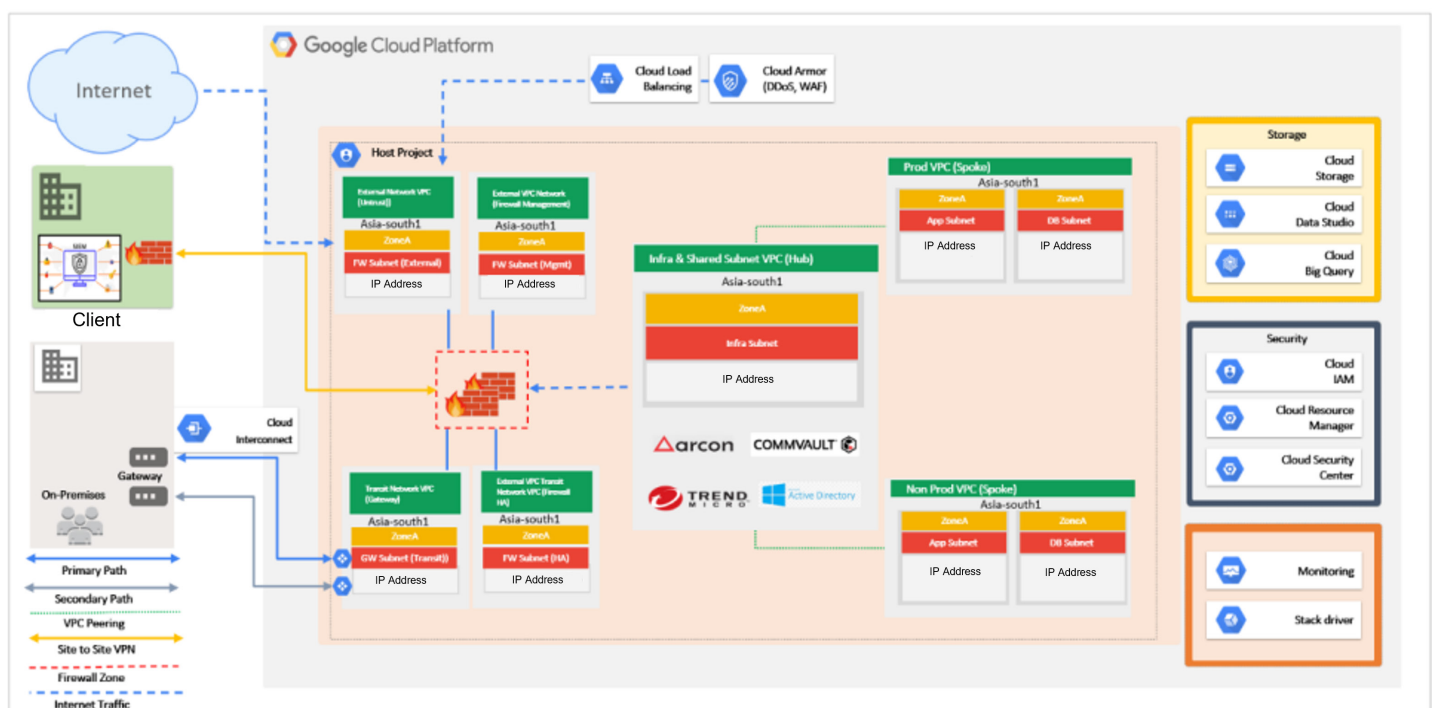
Google Cloud Platform

Internet

Cloud Load Balancing

Cloud Armor (DDoS, WAF)

Host Project

External Network VPC (Untrust)
Asia-south1
ZoneA
FW Subnet (External)
IP Address

External VPC Network (Firewall Management)
Asia-south1
ZoneA
FW Subnet (Mgmt)
IP Address

Infra & Shared Subnet VPC (Hub)
Asia-south1
ZoneA
Infra Subnet
IP Address

arcon
COMMVAULT
TREND MICRO
Active Directory

Prod VPC (Spoke)
Asia-south1
ZoneA
App Subnet
IP Address
ZoneA
DB Subnet
IP Address

Non Prod VPC (Spoke)
Asia-south1
ZoneA
App Subnet
IP Address
ZoneA
DB Subnet
IP Address

Transit Network VPC (Gateway)
Asia-south1
ZoneA
GW Subnet (Transit)
IP Address

External VPC Transit Network VPC (Firewall HA)
Asia-south1
ZoneA
FW Subnet (HA)
IP Address

Client

Cloud Interconnect

Gateway

On-Premises

Primary Path
Secondary Path
VPC Peering
Site to Site VPN
Firewall Zone
Internet Traffic

Storage
Cloud Storage
Cloud Data Studio
Cloud Big Query

Security
Cloud IAM
Cloud Resource Manager
Cloud Security Center

Monitoring
Stack driver